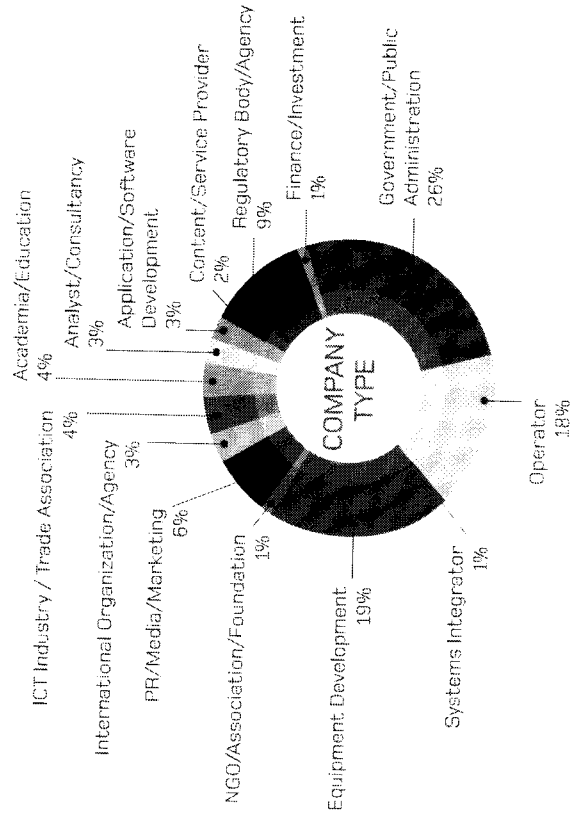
COMPANY TYPE

Government/Public Administration
26%

Finance/Investment
1%

Regulatory Body/Agency
9%

Content/Service Provider
2%

Application/Software Development
3%

Analyst/Consultancy
3%

Academia/Education
4%

ICT Industry / Trade Association
4%

International Organization/Agency
3%

PR/Media/Marketing
6%

NGO/Association/Foundation
1%

Equipment Development
19%

Systems Integrator
1%

Operator
18%